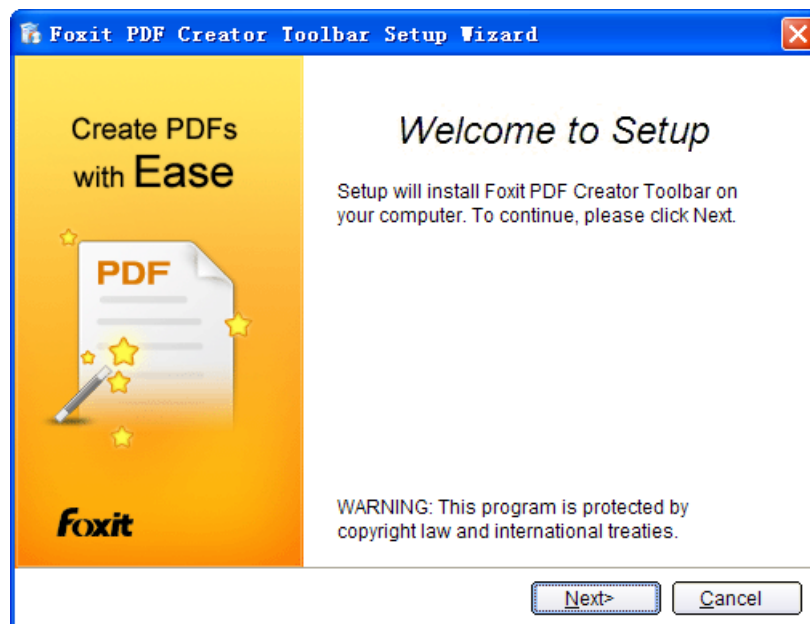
Foxit PDF Creator Toolbar Setup Wizard

Create PDFs with Ease

PDF

Foxit

Welcome to Setup

Setup will install Foxit PDF Creator Toolbar on your computer. To continue, please click Next.

WARNING: This program is protected by copyright law and international treaties.

Next>

Cancel